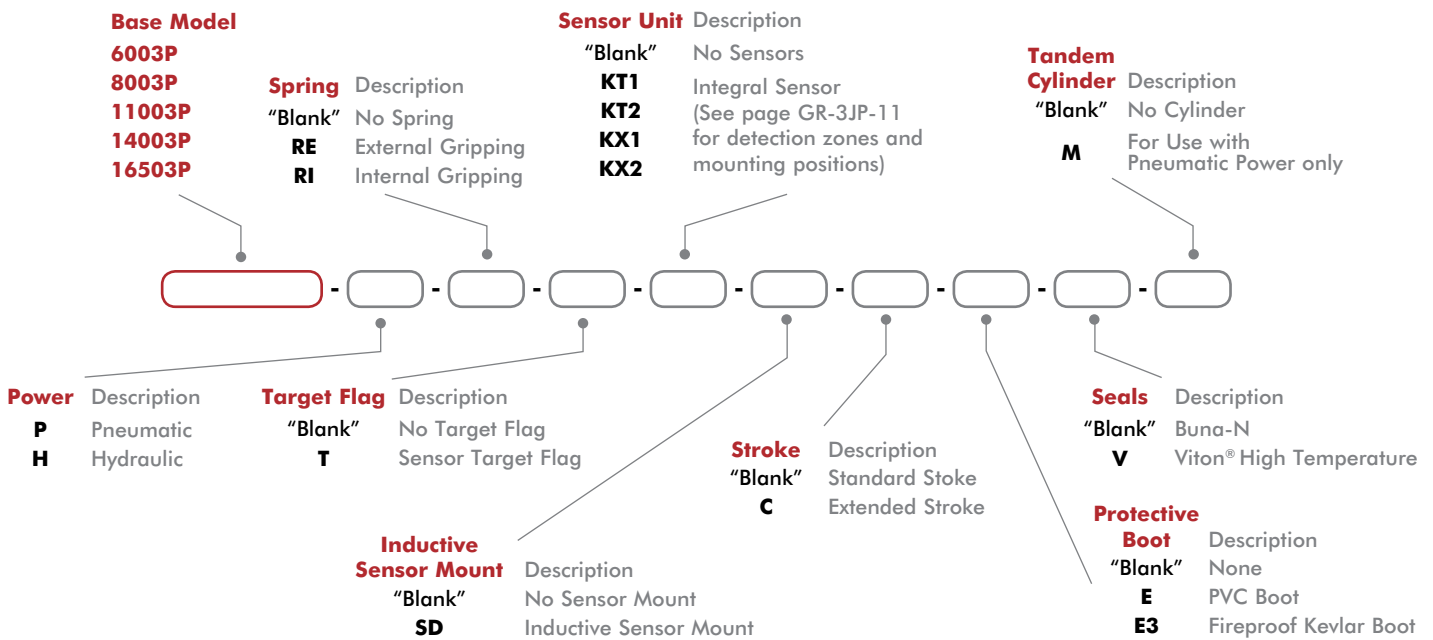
Base Model
6003P
8003P
11003P
14003P
16503P

Spring Description
"Blank" No Spring
RE External Gripping
RI Internal Gripping

Sensor Unit Description
"Blank" No Sensors
KT1 Integral Sensor
KT2 (See page GR-3JP-11
KX1 for detection zones and
KX2 mounting positions)

Tandem Cylinder Description
"Blank" No Cylinder
M For Use with Pneumatic Power only

- - - - - - - - -

Power Description
P Pneumatic
H Hydraulic

Target Flag Description
"Blank" No Target Flag
T Sensor Target Flag

Stroke Description
"Blank" Standard Stroke
C Extended Stroke

Seals Description
"Blank" Buna-N
V Viton® High Temperature

Inductive Sensor Mount Description
"Blank" No Sensor Mount
SD Inductive Sensor Mount

Protective Boot Description
"Blank" None
E PVC Boot
E3 Fireproof Kevlar Boot